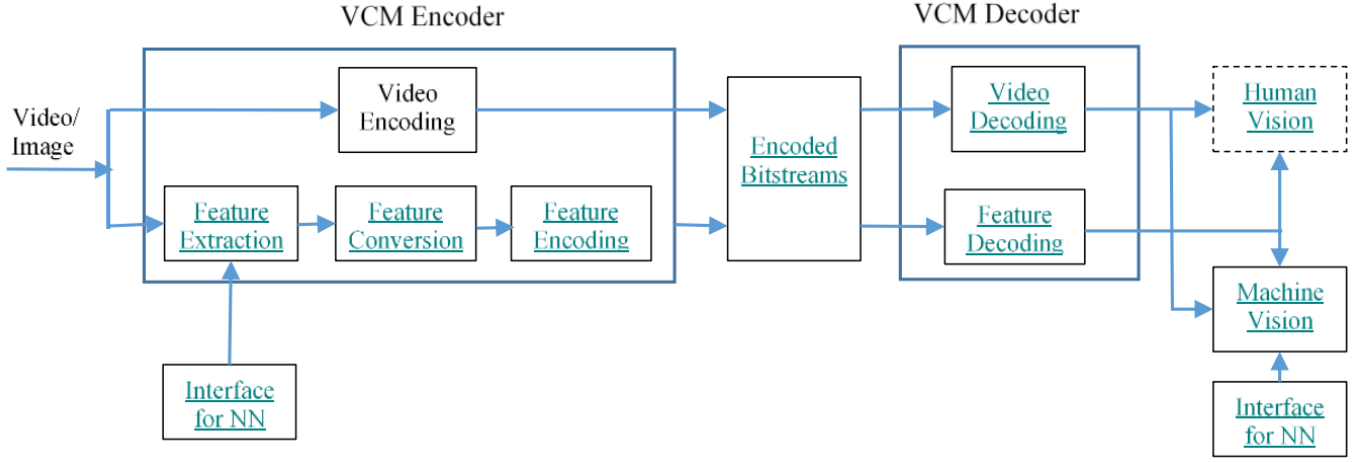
VCM Encoder

VCM Decoder

Video/
Image

Video
Encoding

Feature
Extraction

Feature
Conversion

Feature
Encoding

Encoded
Bitstreams

Video
Decoding

Feature
Decoding

Human
Vision

Machine
Vision

Interface
for NN

Interface
for NN